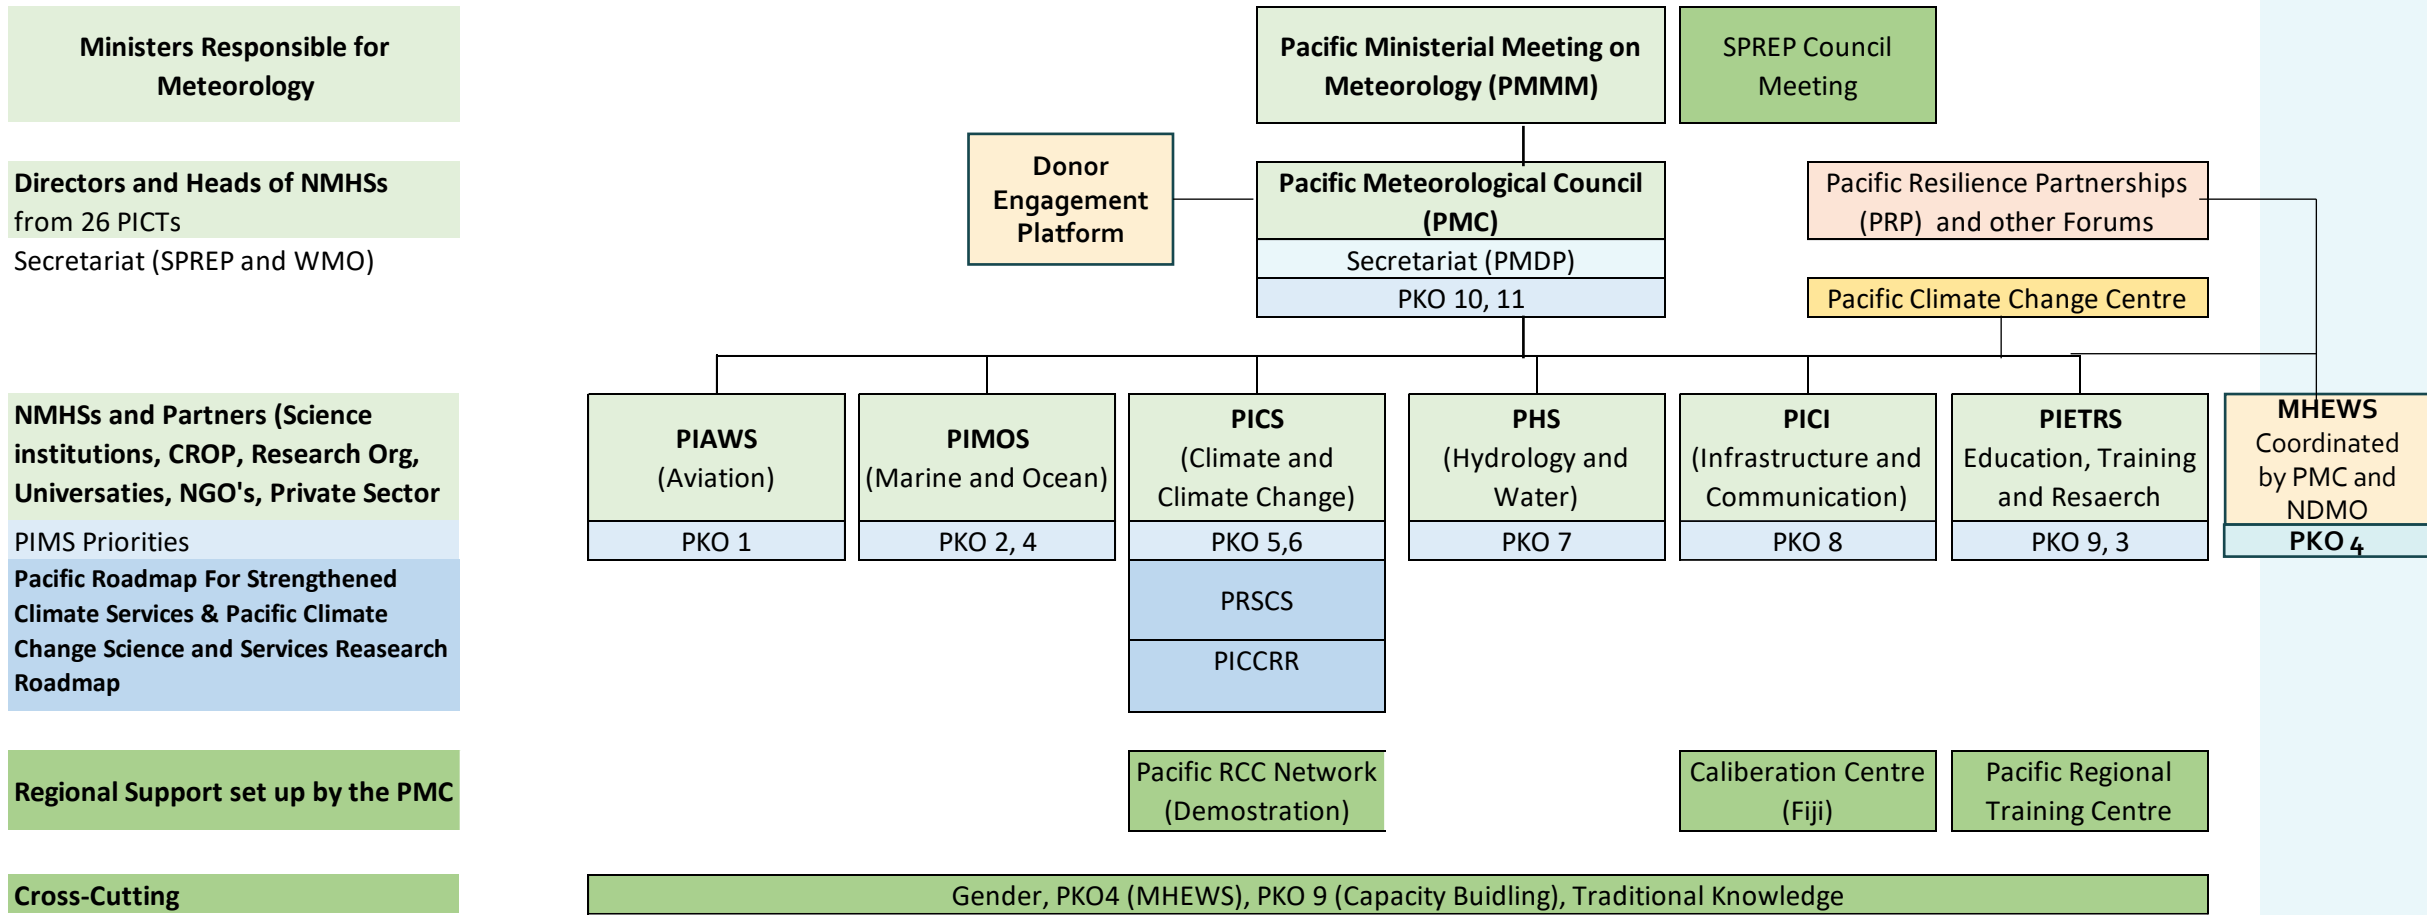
Ministers Responsible for Meteorology

Pacific Ministerial Meeting on Meteorology (PMMM)

SPREP Council Meeting

Directors and Heads of NMHSs from 26 PICTs

Secretariat (SPREP and WMO)

Donor Engagement Platform

Pacific Meteorological Council (PMC)

Secretariat (PMDP)

PKO 10, 11

Pacific Resilience Partnerships (PRP) and other Forums

Pacific Climate Change Centre

NMHSs and Partners (Science institutions, CROP, Research Org, Universities, NGO's, Private Sector

PIMS Priorities

Pacific Roadmap For Strengthened Climate Services & Pacific Climate Change Science and Services Reasearch Roadmap

PIAWS (Aviation)

PKO 1

PIMOS (Marine and Ocean)

PKO 2, 4

PICS (Climate and Climate Change)

PKO 5,6

PRSCS

PICCRR

PHS (Hydrology and Water)

PKO 7

PICI (Infrastructure and Communication)

PKO 8

PIETRS Education, Training and Research

PKO 9, 3

MHEWS Coordinated by PMC and NDMO

PKO 4

Regional Support set up by the PMC

Pacific RCC Network (Demostration)

Caliberation Centre (Fiji)

Pacific Regional Training Centre

Cross-Cutting

Gender, PKO4 (MHEWS), PKO 9 (Capacity Buidling), Traditional Knowledge